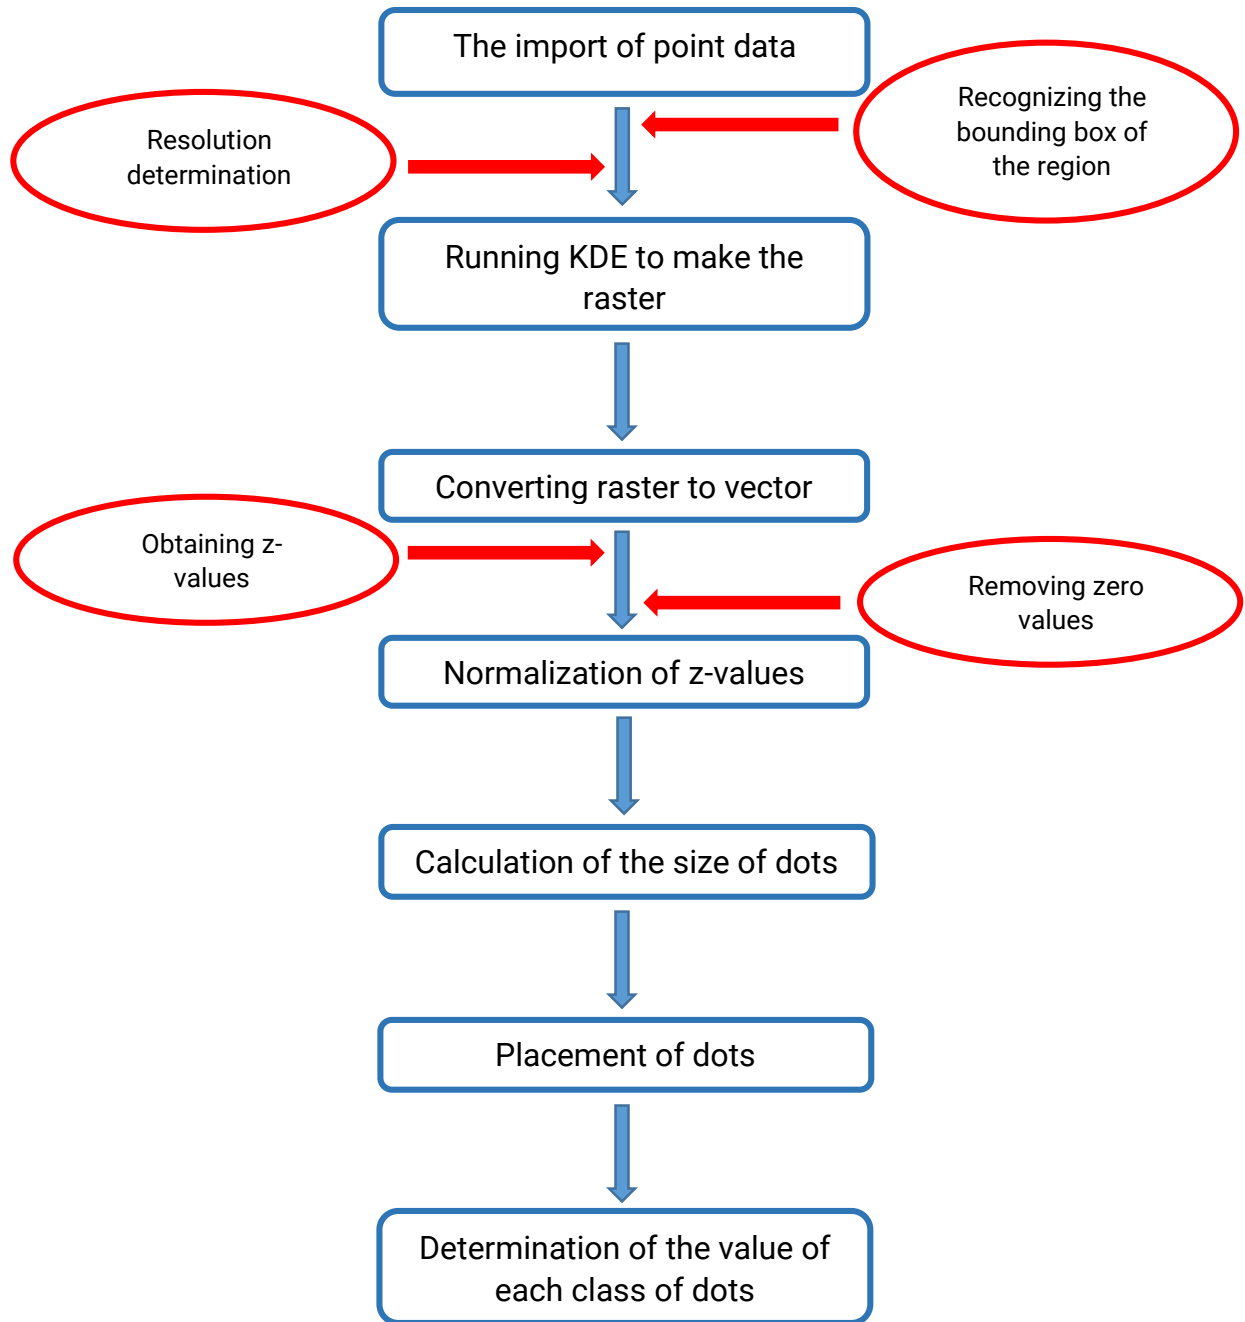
The import of point data

Resolution determination

Recognizing the bounding box of the region

Running KDE to make the raster

Converting raster to vector

Obtaining z-values

Removing zero values

Normalization of z-values

Calculation of the size of dots

Placement of dots

Determination of the value of each class of dots